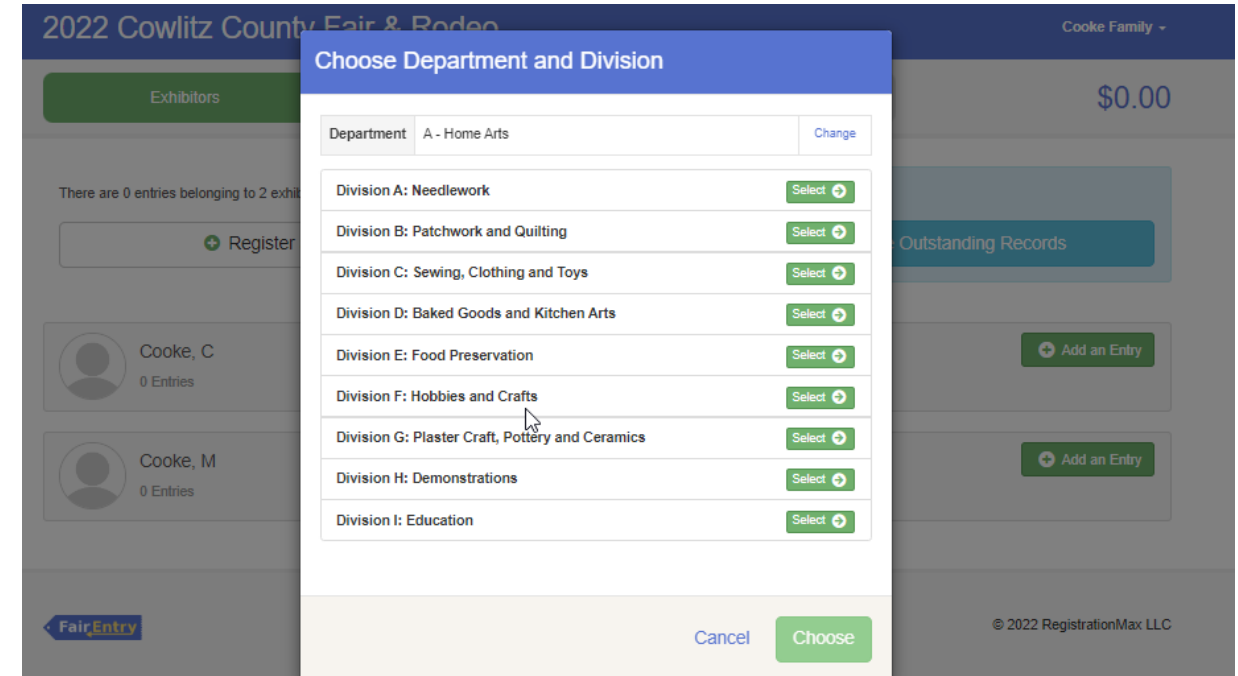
2022 Cowlitz County Fair & Rodeo

Cooke Family

Exhibitors

$0.00

There are 0 entries belonging to 2 exhib

Register

Outstanding Records

Cooke, C
0 Entries

Add an Entry

Cooke, M
0 Entries

Add an Entry

FairEntry

© 2022 RegistrationMax LLC

Choose Department and Division

| Department | A - Home Arts | Change |
|---|---|---|

| | |
|---|---|
| Division A: Needlework | Select |
| Division B: Patchwork and Quilting | Select |
| Division C: Sewing, Clothing and Toys | Select |
| Division D: Baked Goods and Kitchen Arts | Select |
| Division E: Food Preservation | Select |
| Division F: Hobbies and Crafts | Select |
| Division G: Plaster Craft, Pottery and Ceramics | Select |
| Division H: Demonstrations | Select |
| Division I: Education | Select |

Cancel

Choose